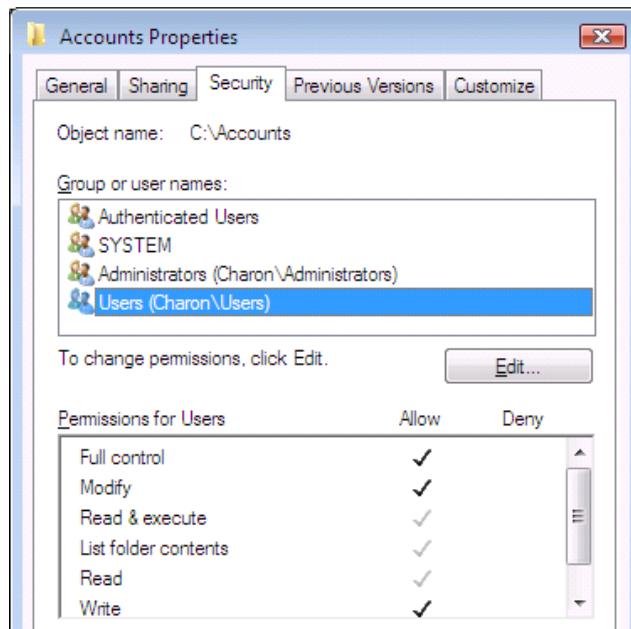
Accounts Properties

General | Sharing | Security | Previous Versions | Customize

Object name: C:\Accounts

Group or user names:

Authenticated Users
SYSTEM
Administrators (Charon\Administrators)
Users (Charon\Users)

To change permissions, click Edit.

Edit...

| Permissions for Users | Allow | Deny |
|---|---|---|
| Full control | ✓ | |
| Modify | ✓ | |
| Read & execute | ✓ | |
| List folder contents | ✓ | |
| Read | ✓ | |
| Write | ✓ | |